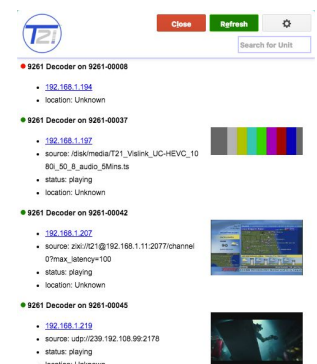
T21

Close Refresh

Search for Unit

9261 Decoder on 9261-00008

- 192.168.1.194
- location: Unknown

9261 Decoder on 9261-00037

- 192.168.1.197
- source: /disk/media/T21_Vislink_UC-HEVC_1080i_50_8_audio_5Mins.ts
- status: playing
- location: Unknown

9261 Decoder on 9261-00042

- 192.168.1.207
- source: zixi://t21@192.168.1.11:2077/channel0?max_latency=100
- status: playing
- location: Unknown

9261 Decoder on 9261-00045

- 192.168.1.219
- source: udp://239.192.108.99:2178
- status: playing
- location: Unknown